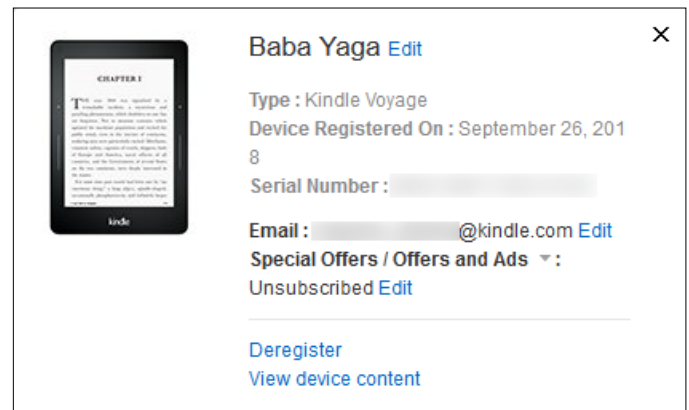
CHAPTER I

kindle

Baba Yaga Edit

×

Type : Kindle Voyage
Device Registered On : September 26, 201 8
Serial Number : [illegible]

Email : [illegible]@kindle.com Edit
Special Offers / Offers and Ads :
Unsubscribed Edit

Deregister
View device content